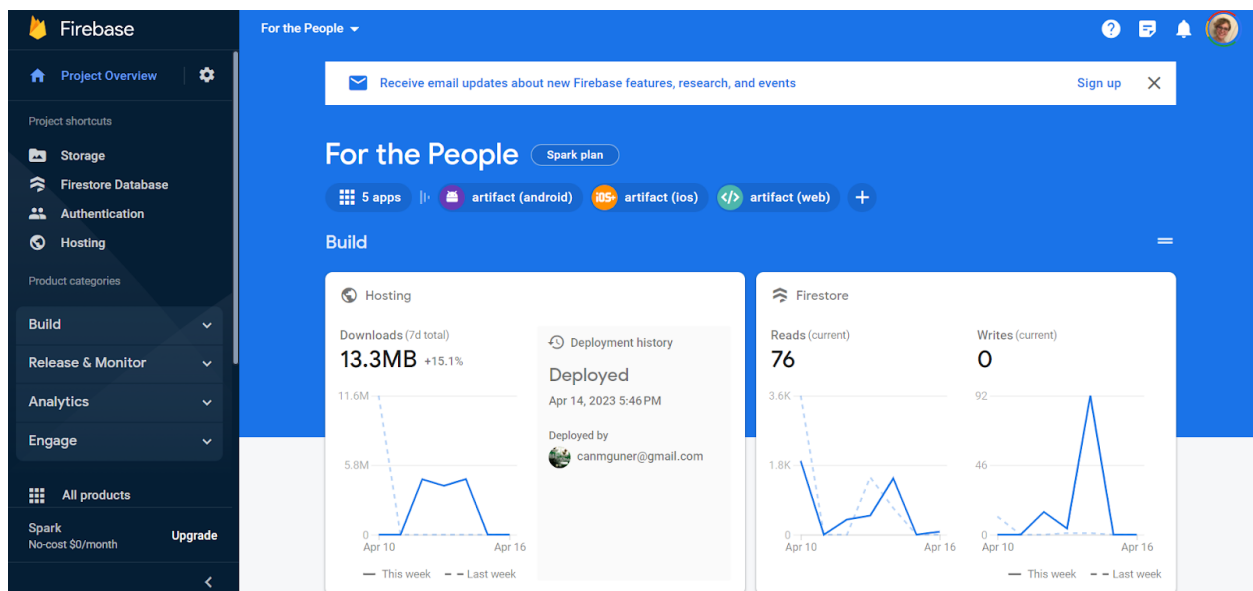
Firebase

Project Overview

Project shortcuts

Storage

Firestore Database

Authentication

Hosting

Product categories

Build

Release & Monitor

Analytics

Engage

All products

Spark
No-cost $0/month

Upgrade

For the People

Receive email updates about new Firebase features, research, and events

Sign up

For the People

Spark plan

5 apps

artifact (android)

artifact (ios)

artifact (web)

Build

Hosting

Downloads (7d total)
13.3MB +15.1%

11.6M
5.8M
0
Apr 10
Apr 16

Deployment history

Deployed
Apr 14, 2023 5:46 PM

Deployed by
canmguner@gmail.com

Firestore

Reads (current)
76

3.6K
1.8K
0
Apr 10
Apr 16

Writes (current)
0

92
46
0
Apr 10
Apr 16

This week
Last week

This week
Last week